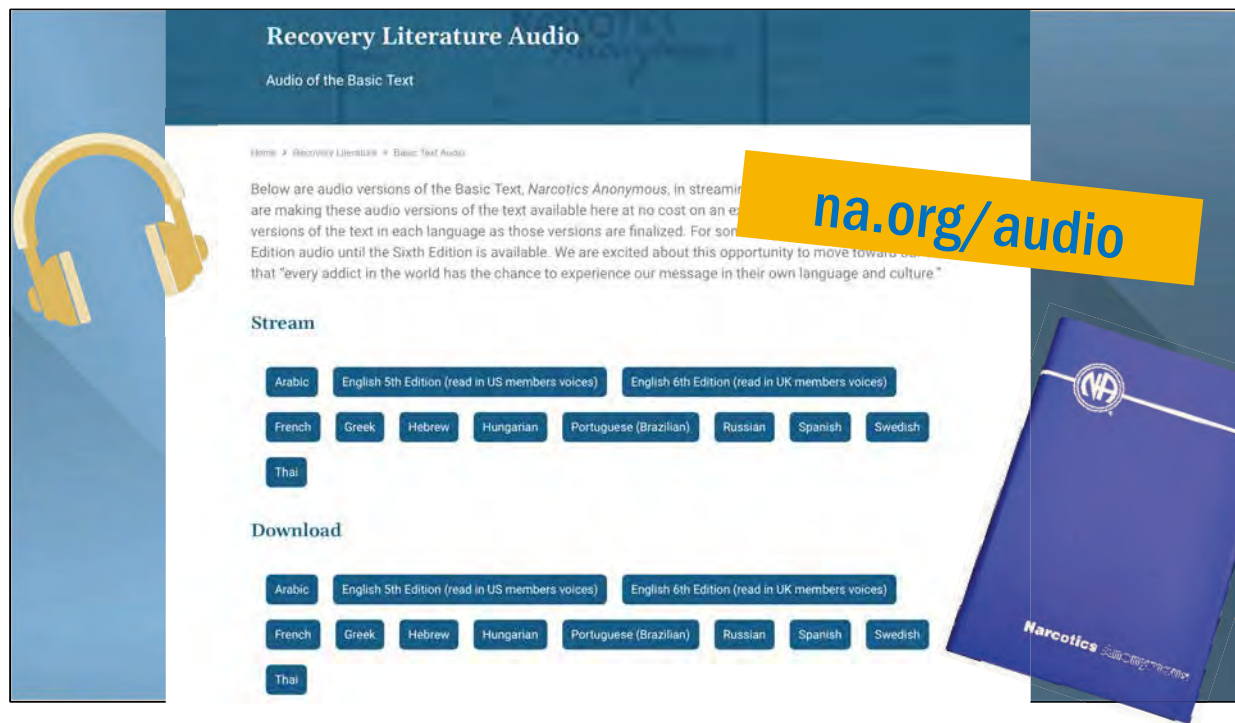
Recovery Literature Audio

Audio of the Basic Text

Home > Recovery Literature > Basic Text Audio

Below are audio versions of the Basic Text, *Narcotics Anonymous*, in streamin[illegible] are making these audio versions of the text available here at no cost on an e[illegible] versions of the text in each language as those versions are finalized. For son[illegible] Edition audio until the Sixth Edition is available. We are excited about this opportunity to move toward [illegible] that "every addict in the world has the chance to experience our message in their own language and culture."

na.org/audio

Stream

Arabic | English 5th Edition (read in US members voices) | English 6th Edition (read in UK members voices)

French | Greek | Hebrew | Hungarian | Portuguese (Brazilian) | Russian | Spanish | Swedish

Thai

Download

Arabic | English 5th Edition (read in US members voices) | English 6th Edition (read in UK members voices)

French | Greek | Hebrew | Hungarian | Portuguese (Brazilian) | Russian | Spanish | Swedish

Thai

NA

Narcotics Anonymous